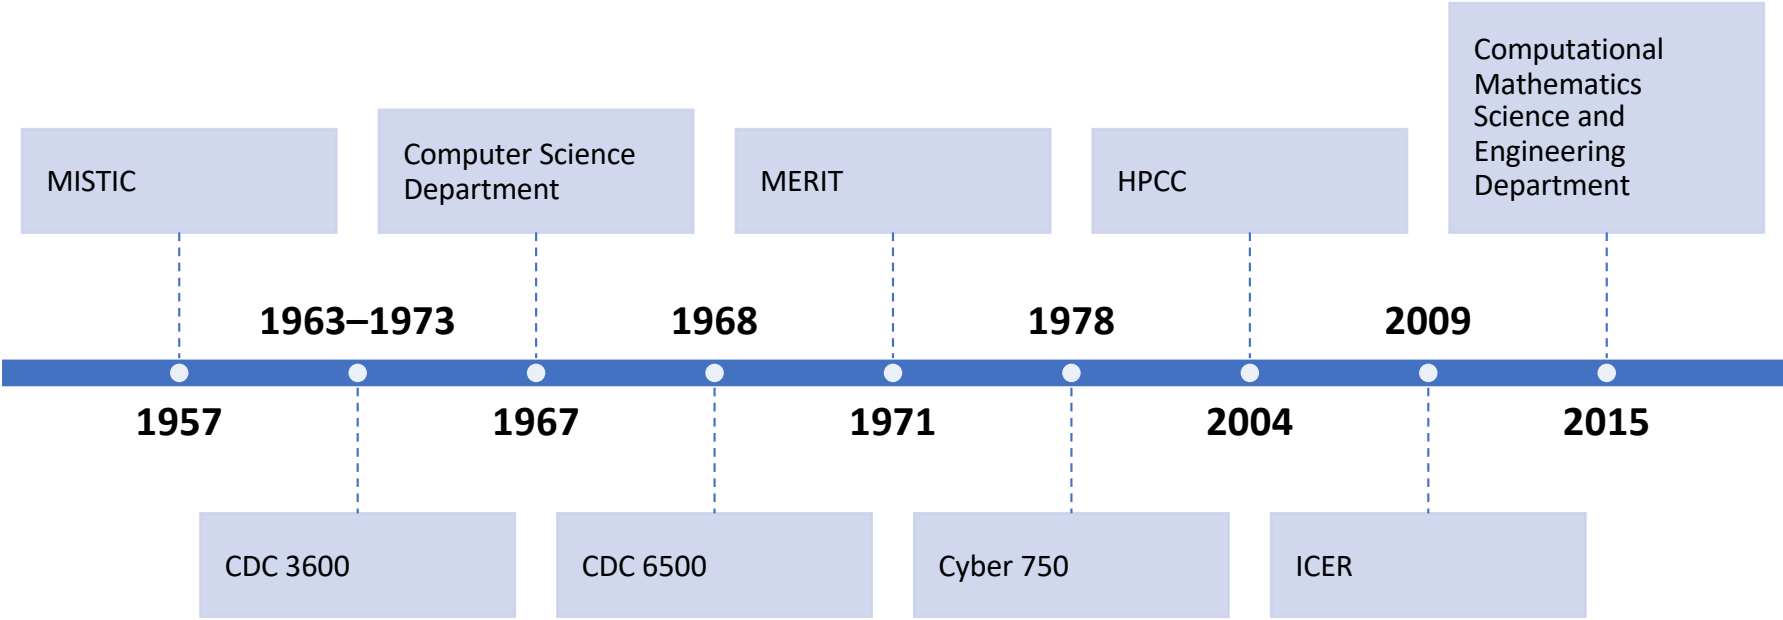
MISTIC

Computer Science Department

MERIT

HPCC

Computational Mathematics Science and Engineering Department

1963–1973

1968

1978

2009

1957

1967

1971

2004

2015

CDC 3600

CDC 6500

Cyber 750

ICER